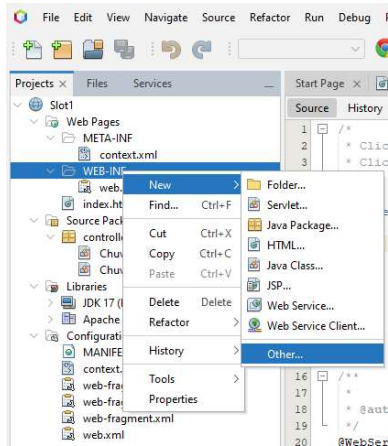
File Edit View Navigate Source Refactor Run Debug

Projects × Files Services

Slot1
Web Pages
META-INF
context.xml
WEB-INF
web.
index.ht
Source Pack
controll
Chuv
Chuv
Libraries
JDK 17 (
Apache
Configurati
MANIFE
context.
web-frag
web-frag
web-fragment.xml
web.xml

New
Find... Ctrl+F
Cut Ctrl+X
Copy Ctrl+C
Paste Ctrl+V
Delete Delete
Refactor
History
Tools
Properties

Folder...
Servlet...
Java Package...
HTML...
Java Class...
JSP...
Web Service...
Web Service Client...
Other...

Start Page ×
Source History
1 /*
2 * Clic
3 * Clic
16 /**
17 *
18 * @aut
19 */
20 @WebSer